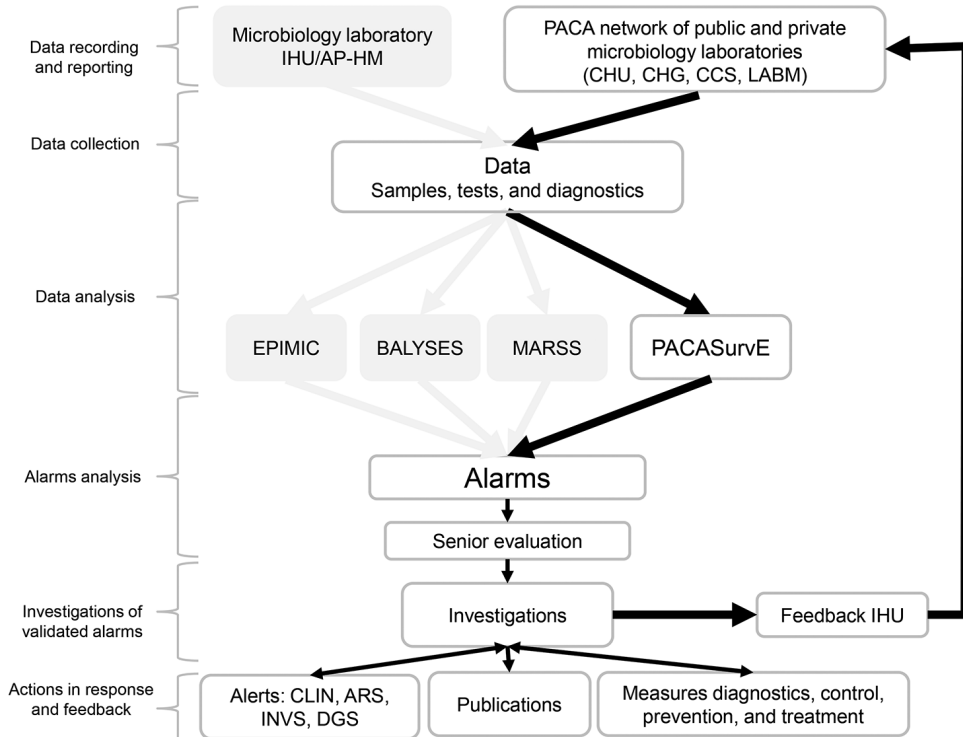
Data recording and reporting

Microbiology laboratory IHU/AP-HM

PACA network of public and private microbiology laboratories (CHU, CHG, CCS, LABM)

Data collection

Data
Samples, tests, and diagnostics

Data analysis

EPIMIC

BALYSES

MARSS

PACASurvE

Alarms analysis

Alarms

Senior evaluation

Investigations of validated alarms

Investigations

Feedback IHU

Actions in response and feedback

Alerts: CLIN, ARS, INVS, DGS

Publications

Measures diagnostics, control, prevention, and treatment